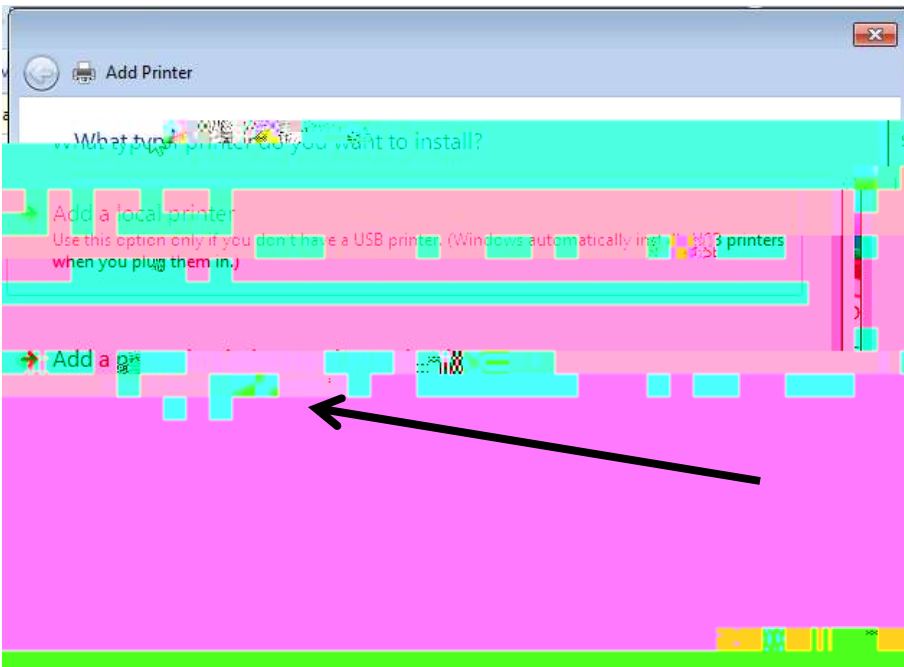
Add Printer

What type of printer do you want to install?

Add a local printer
Use this option only if you don't have a USB printer. (Windows automatically ins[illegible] B printers when you plug them in.)

Add a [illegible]